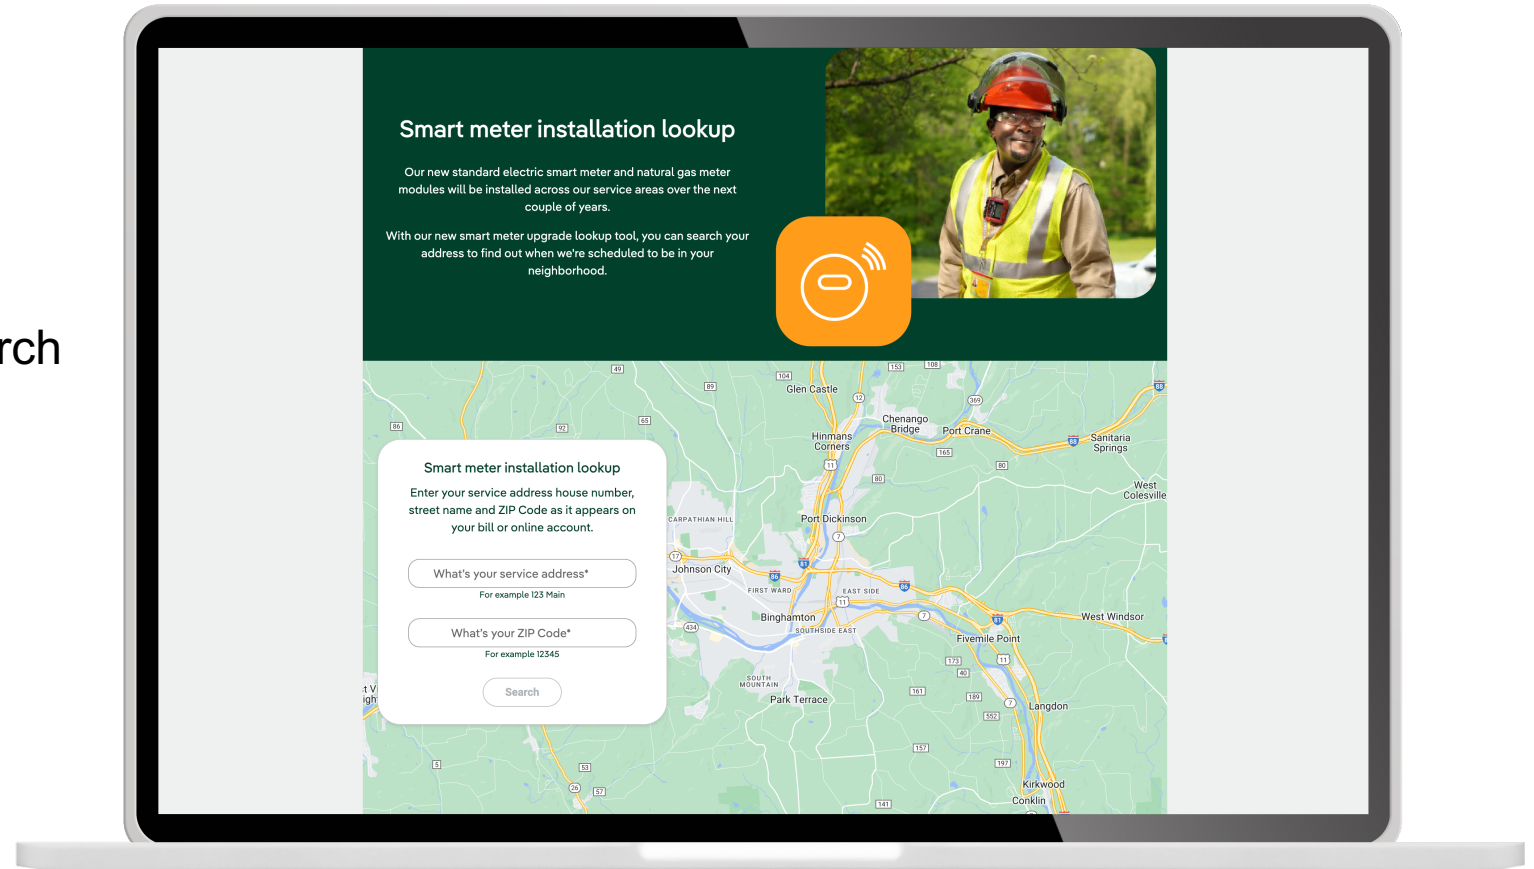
rch

Smart meter installation lookup

Our new standard electric smart meter and natural gas meter modules will be installed across our service areas over the next couple of years.

With our new smart meter upgrade lookup tool, you can search your address to find out when we're scheduled to be in your neighborhood.

Smart meter installation lookup

Enter your service address house number, street name and ZIP Code as it appears on your bill or online account.

What's your service address*

For example 123 Main

What's your ZIP Code*

For example 12345

Search

Glen Castle
Chenango Bridge
Port Crane
Hinmans Corners
Sanitaria Springs
West Colesville
CARPATHIAN HILL
Port Dickinson
Johnson City
FIRST WARD
EAST SIDE
Binghamton
SOUTHSIDE EAST
West Windsor
Fivemile Point
SOUTH MOUNTAIN
Park Terrace
Langdon
Kirkwood
Conklin
49
89
104
153
108
86
92
65
12
369
88
165
11
80
80
7
17
86
81
88
11
7
81
434
11
173
40
161
189
552
7
157
197
3
53
26
57
141
t V
igh